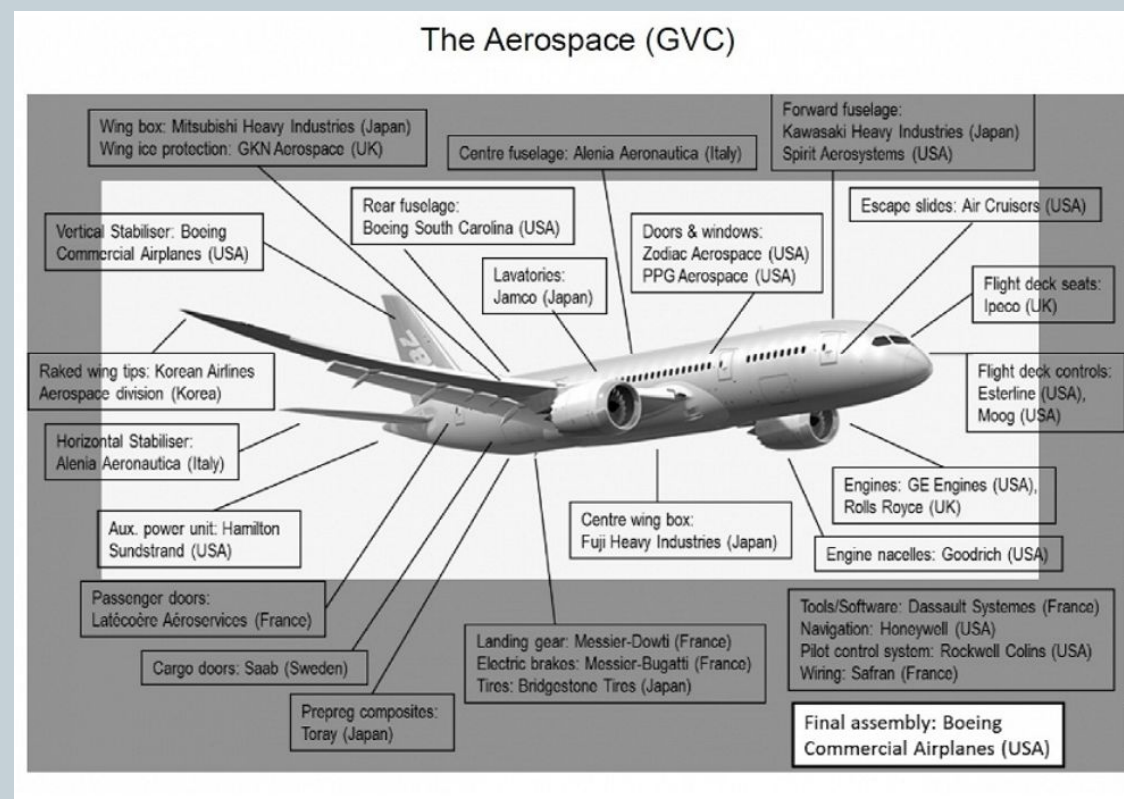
The Aerospace (GVC)

Wing box: Mitsubishi Heavy Industries (Japan)
Wing ice protection: GKN Aerospace (UK)

Centre fuselage: Alenia Aeronautica (Italy)

Forward fuselage:
Kawasaki Heavy Industries (Japan)
Spirit Aerosystems (USA)

Vertical Stabiliser: Boeing Commercial Airplanes (USA)

Rear fuselage:
Boeing South Carolina (USA)

Doors & windows:
Zodiac Aerospace (USA)
PPG Aerospace (USA)

Escape slides: Air Cruisers (USA)

Lavatories:
Jamco (Japan)

Flight deck seats:
Ipeco (UK)

78

Raked wing tips: Korean Airlines Aerospace division (Korea)

Flight deck controls:
Esterline (USA),
Moog (USA)

Horizontal Stabiliser:
Alenia Aeronautica (Italy)

Engines: GE Engines (USA),
Rolls Royce (UK)

Aux. power unit: Hamilton Sundstrand (USA)

Centre wing box:
Fuji Heavy Industries (Japan)

Engine nacelles: Goodrich (USA)

Passenger doors:
Latécoère Aéroservices (France)

Landing gear: Messier-Dowti (France)
Electric brakes: Messier-Bugatti (France)
Tires: Bridgestone Tires (Japan)

Tools/Software: Dassault Systemes (France)
Navigation: Honeywell (USA)
Pilot control system: Rockwell Colins (USA)
Wiring: Safran (France)

Cargo doors: Saab (Sweden)

Prepreg composites:
Toray (Japan)

Final assembly: Boeing Commercial Airplanes (USA)